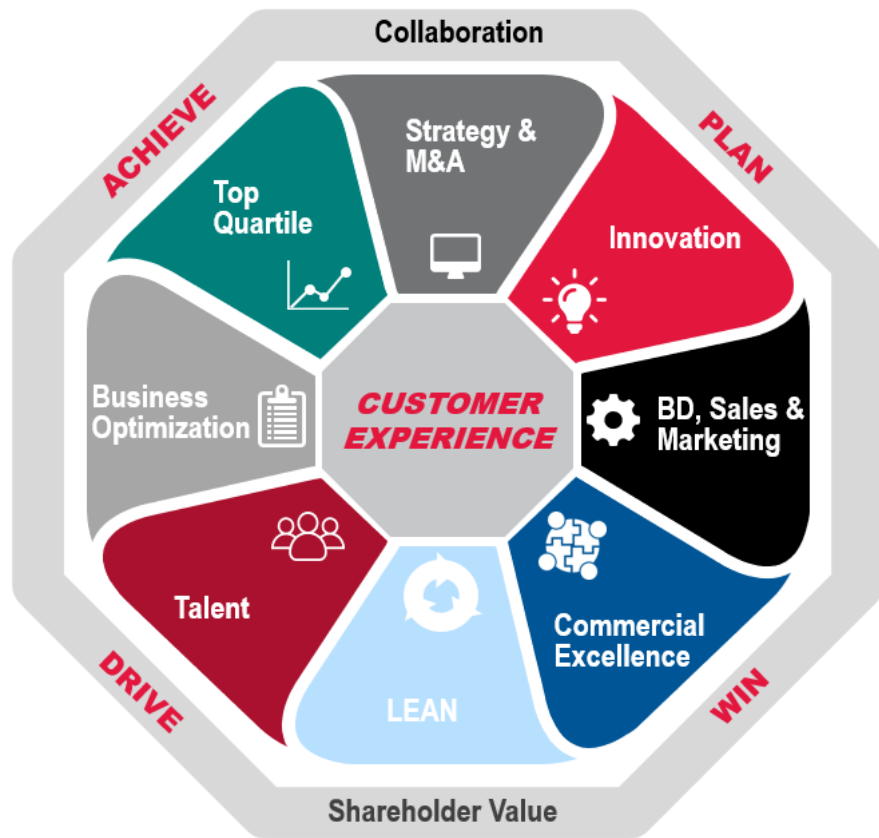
Collaboration

ACHIEVE

PLAN

Strategy & M&A

Top Quartile

Innovation

Business Optimization

CUSTOMER EXPERIENCE

BD, Sales & Marketing

Talent

Commercial Excellence

LEAN

DRIVE

WIN

Shareholder Value